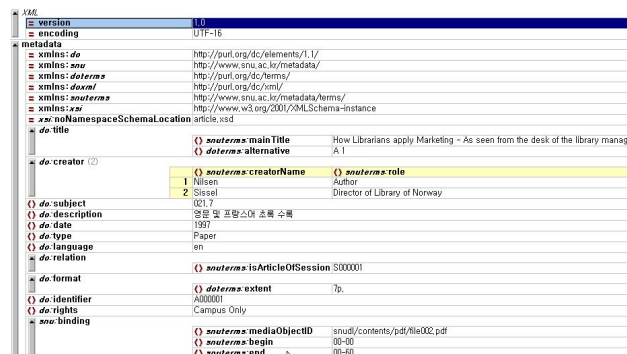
XML

= version | 1.0
= encoding | UTF-16

metadata
= xmlns:dc | http://purl.org/dc/elements/1.1/
= xmlns:snu | http://www.snu.ac.kr/metadata/
= xmlns:dcterms | http://purl.org/dc/terms/
= xmlns:dcxml | http://purl.org/dc/xml/
= xmlns:snuterms | http://www.snu.ac.kr/metadata/terms/
= xmlns:xsi | http://www.w3.org/2001/XMLSchema-instance
= xsi:noNamespaceSchemaLocation | article.xsd

dc:title
() snuterms:mainTitle | How Librarians apply Marketing - As seen from the desk of the library manag
() dcterms:alternative | A 1

dc:creator (2)

| | () snuterms:creatorName | () snuterms:role |
|---|---|---|
| 1 | Nilsen | Author |
| 2 | Sissel | Director of Library of Norway |

() dc:subject | 021.7
() dc:description | 영문 및 프랑스어 초록 수록
() dc:date | 1997
() dc:type | Paper
() dc:language | en

dc:relation
() snuterms:isArticleOfSession | S000001

dc:format
() dcterms:extent | 7p.

() dc:identifier | A000001
() dc:rights | Campus Only

snu:binding
() snuterms:mediaObjectID | snudl/contents/pdf/file002.pdf
() snuterms:begin | 00-00
() snuterms:end | 00-60